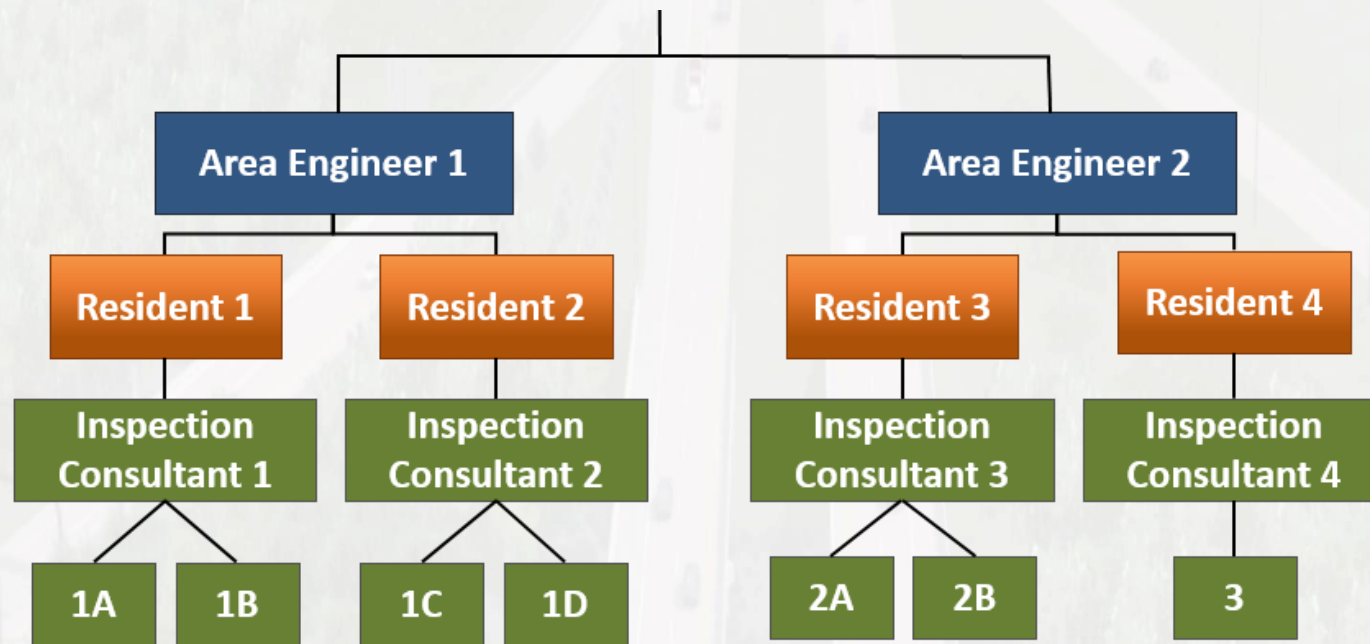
Area Engineer 1

Area Engineer 2

Resident 1

Resident 2

Resident 3

Resident 4

Inspection Consultant 1

Inspection Consultant 2

Inspection Consultant 3

Inspection Consultant 4

1A

1B

1C

1D

2A

2B

3